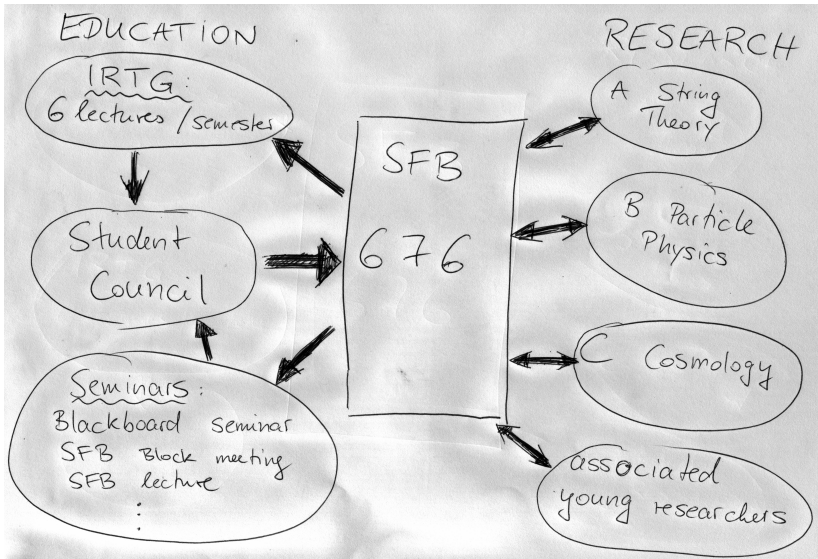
EDUCATION

IRTG:
6 lectures / semester

Student Council

Seminars:
Blackboard seminar
SFB Block meeting
SFB lecture
⋮

SFB
676

RESEARCH

A String Theory

B Particle Physics

C Cosmology

associated young researchers